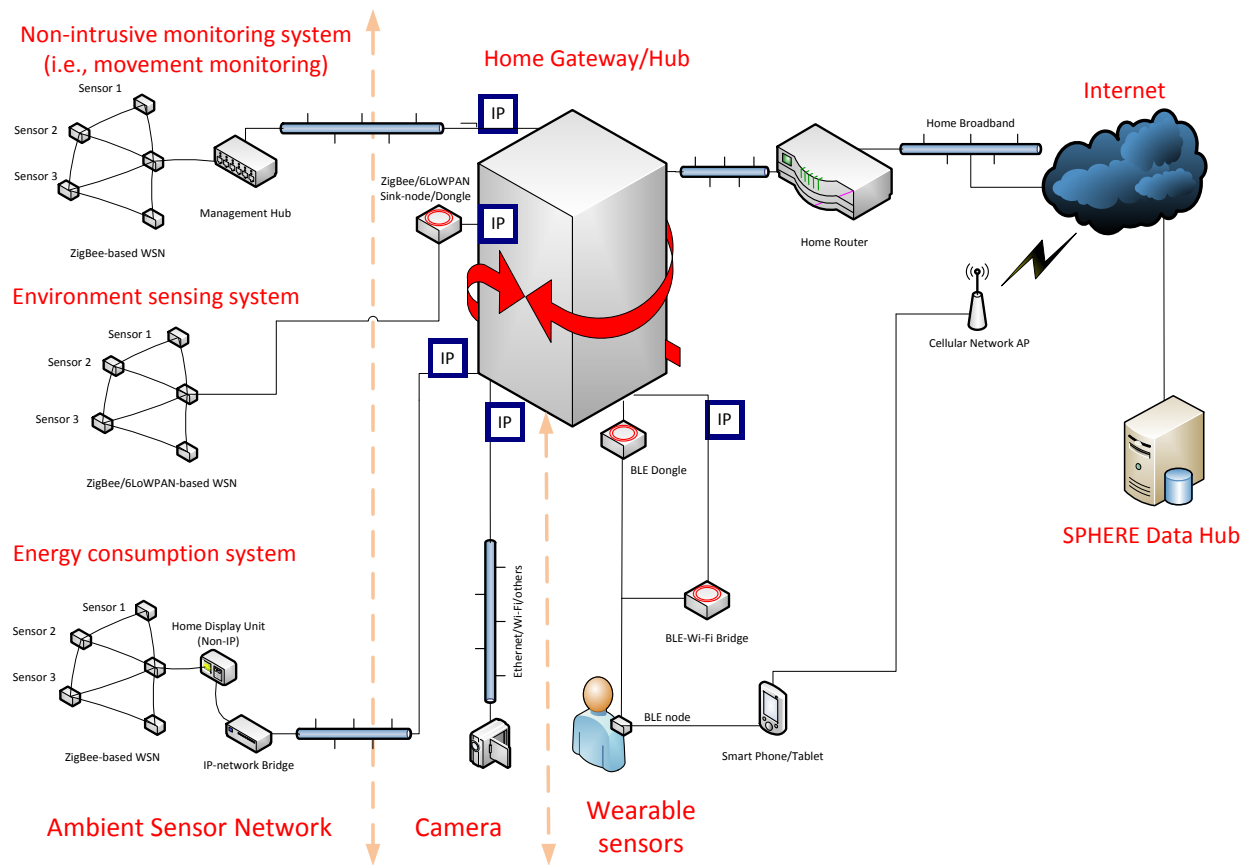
Non-intrusive monitoring system (i.e., movement monitoring)

Sensor 1

Sensor 2

Sensor 3

Management Hub

ZigBee-based WSN

Home Gateway/Hub

IP

ZigBee/6LoWPAN Sink-node/Dongle

IP

Internet

Home Broadband

Home Router

Cellular Network AP

Environment sensing system

Sensor 1

Sensor 2

Sensor 3

ZigBee/6LoWPAN-based WSN

IP

IP

IP

BLE Dongle

SPHERE Data Hub

Energy consumption system

Sensor 1

Sensor 2

Sensor 3

Home Display Unit (Non-IP)

ZigBee-based WSN

IP-network Bridge

Ethernet/Wi-Fi/others

BLE-Wi-Fi Bridge

BLE node

Smart Phone/Tablet

Ambient Sensor Network

Camera

Wearable sensors